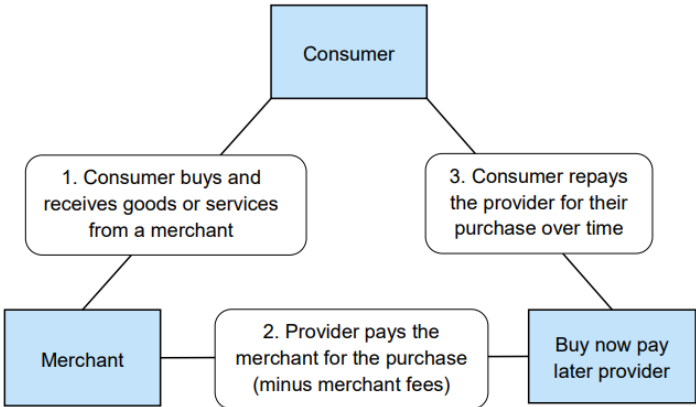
Consumer

1. Consumer buys and receives goods or services from a merchant

3. Consumer repays the provider for their purchase over time

Merchant

2. Provider pays the merchant for the purchase (minus merchant fees)

Buy now pay later provider